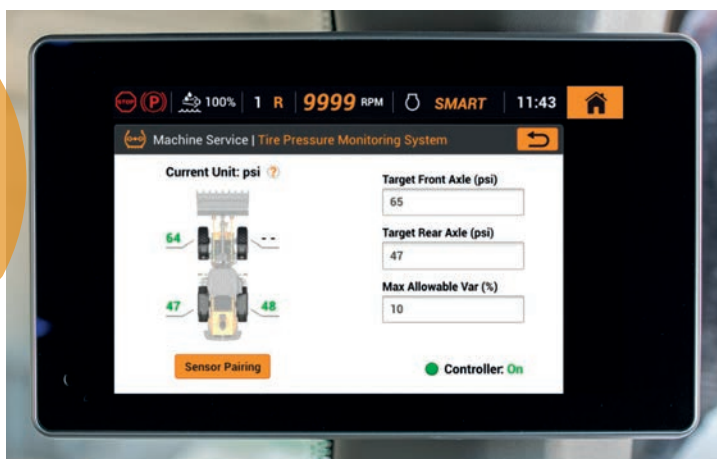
STOP (P) 100% 1 R 9999 RPM SMART 11:43

Machine Service | Tire Pressure Monitoring System

Current Unit: psi ?

64
--
47
48

Sensor Pairing

Target Front Axle (psi)
65

Target Rear Axle (psi)
47

Max Allowable Var (%)
10

Controller: On